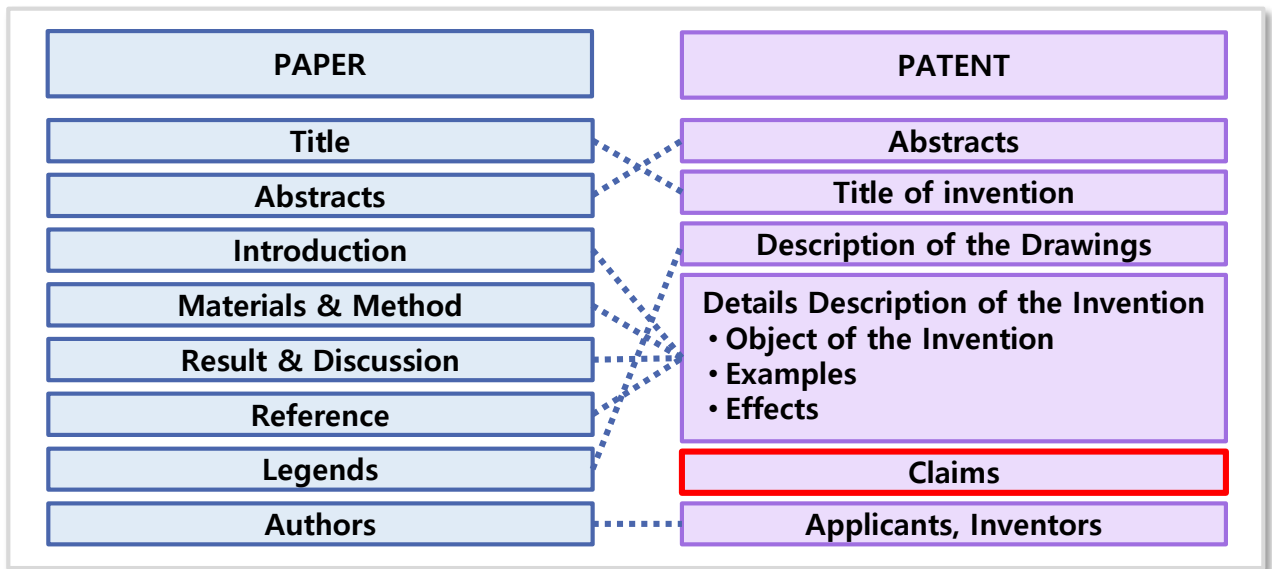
PAPER

Title

Abstracts

Introduction

Materials & Method

Result & Discussion

Reference

Legends

Authors

PATENT

Abstracts

Title of invention

Description of the Drawings

Details Description of the Invention
• Object of the Invention
• Examples
• Effects

Claims

Applicants, Inventors